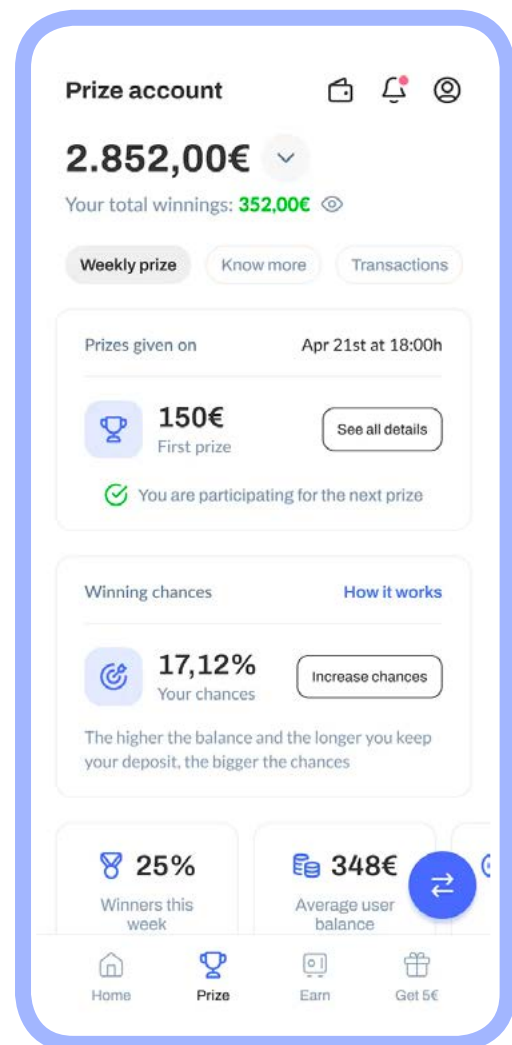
Prize account

2.852,00€

Your total winnings: 352,00€

Weekly prize

Know more

Transactions

Prizes given on

Apr 21st at 18:00h

150€

First prize

See all details

You are participating for the next prize

Winning chances

How it works

17,12%

Your chances

Increase chances

The higher the balance and the longer you keep your deposit, the bigger the chances

25%

Winners this week

348€

Average user balance

Home

Prize

Earn

Get 5€